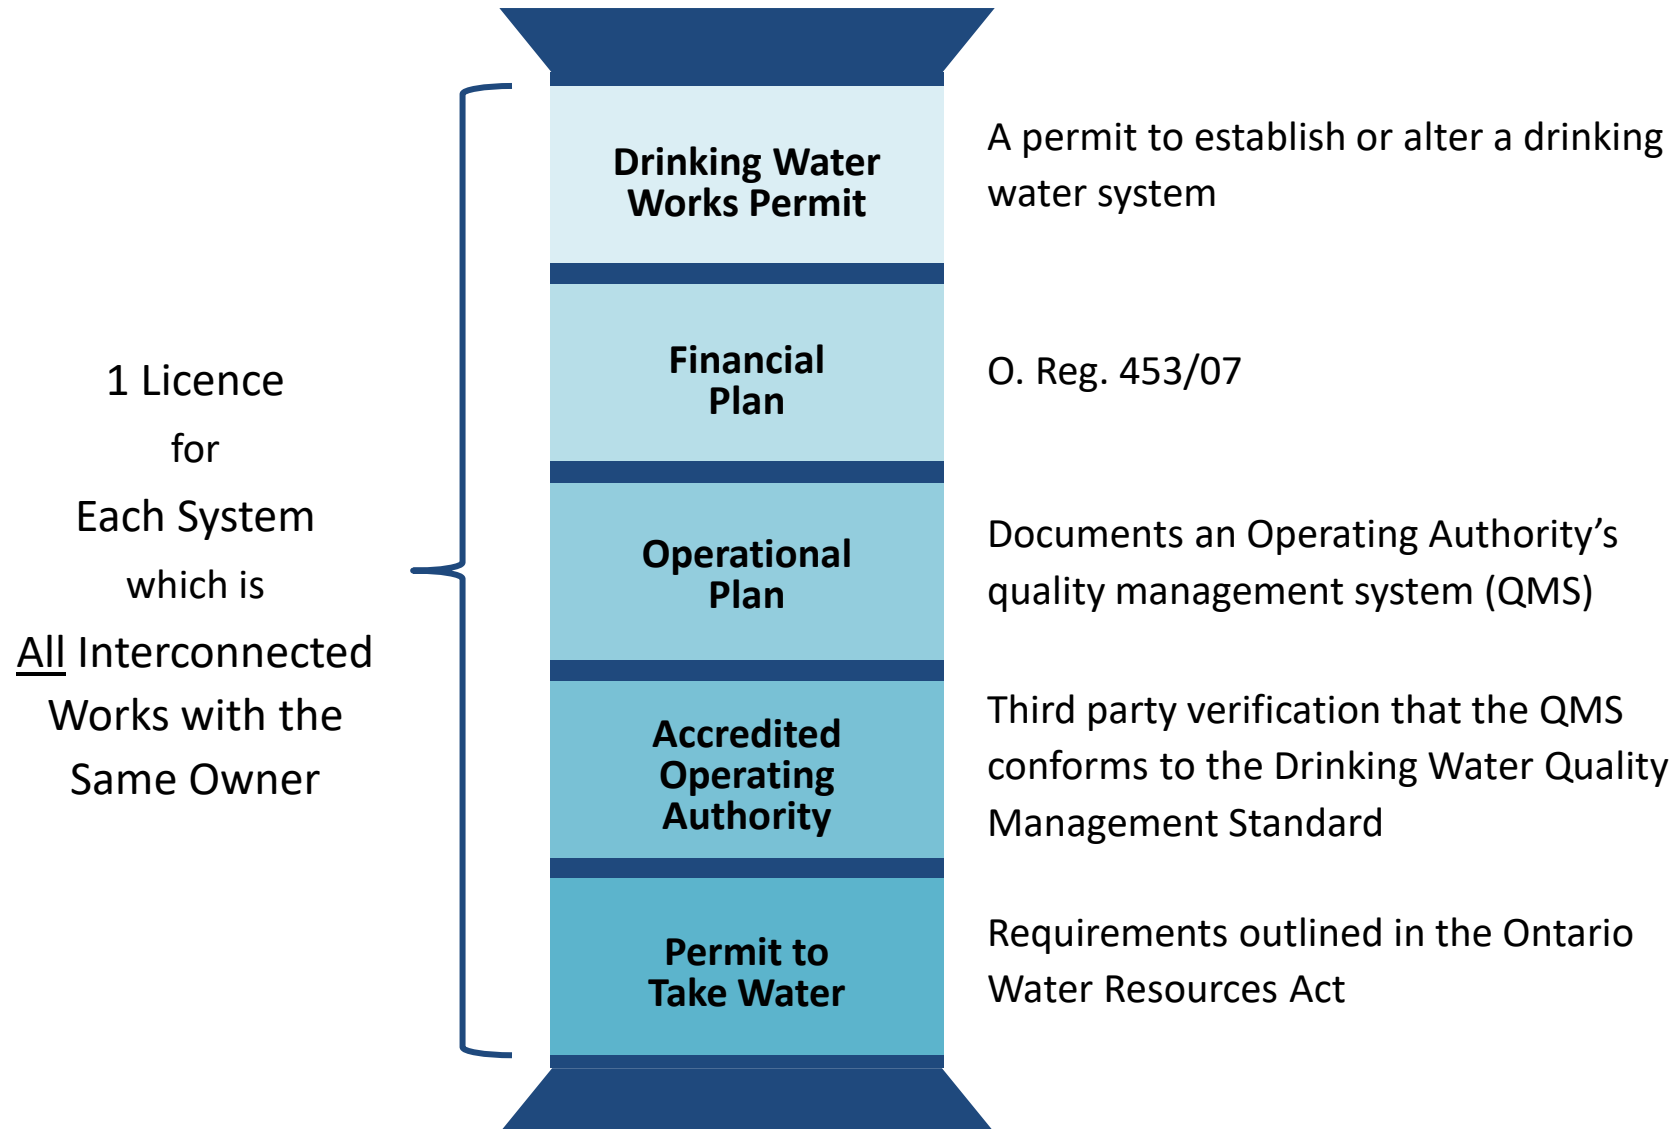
1 Licence
for
Each System
which is
All Interconnected
Works with the
Same Owner

Drinking Water Works Permit

A permit to establish or alter a drinking water system

Financial Plan

O. Reg. 453/07

Operational Plan

Documents an Operating Authority's quality management system (QMS)

Accredited Operating Authority

Third party verification that the QMS conforms to the Drinking Water Quality Management Standard

Permit to Take Water

Requirements outlined in the Ontario Water Resources Act